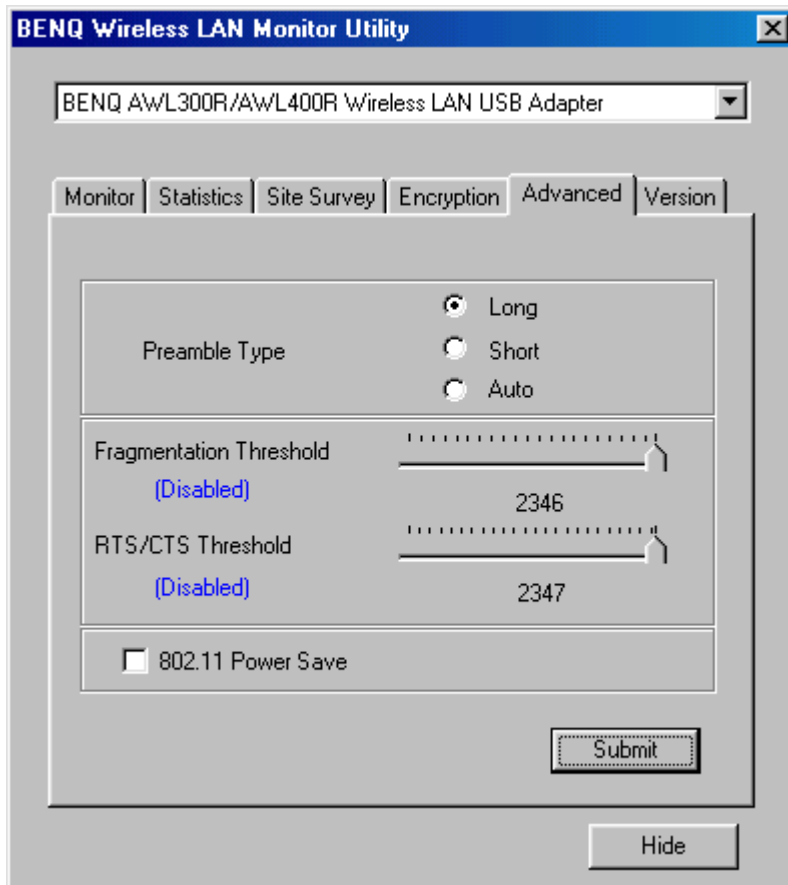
BENQ Wireless LAN Monitor Utility

BENQ AWL300R/AWL400R Wireless LAN USB Adapter

Monitor | Statistics | Site Survey | Encryption | Advanced | Version

Preamble Type

Long

Short

Auto

Fragmentation Threshold

(Disabled)

2346

RTS/CTS Threshold

(Disabled)

2347

802.11 Power Save

Submit

Hide